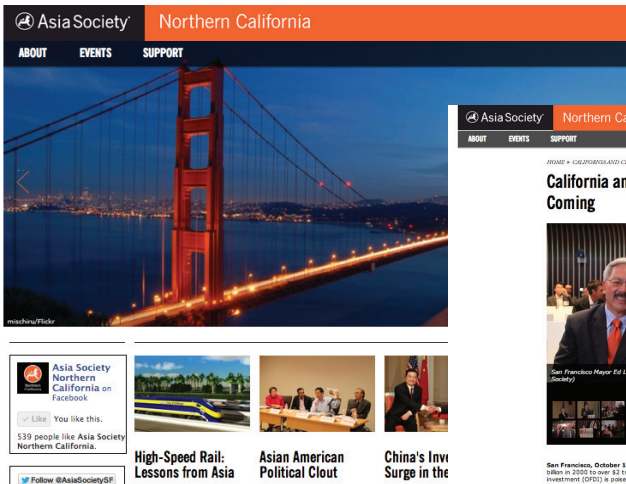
Asia Society Northern California

ABOUT EVENTS SUPPORT

mischiru/Flickr

Asia Society Northern California on Facebook

Like You like this.

539 people like Asia Society Northern California.

Follow @AsiaSocietySF

High-Speed Rail: Lessons from Asia

Asian American Political Clout

China's Inve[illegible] Surge in the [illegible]

Asia Society Northern Ca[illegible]

ABOUT EVENTS SUPPORT

HOME » CALIFORNIA AND C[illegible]

California an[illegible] Coming

San Francisco Mayor Ed L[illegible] Society)

San Francisco, October 1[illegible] billion in 2000 to over $2 t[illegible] investment (OFDI) is poise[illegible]